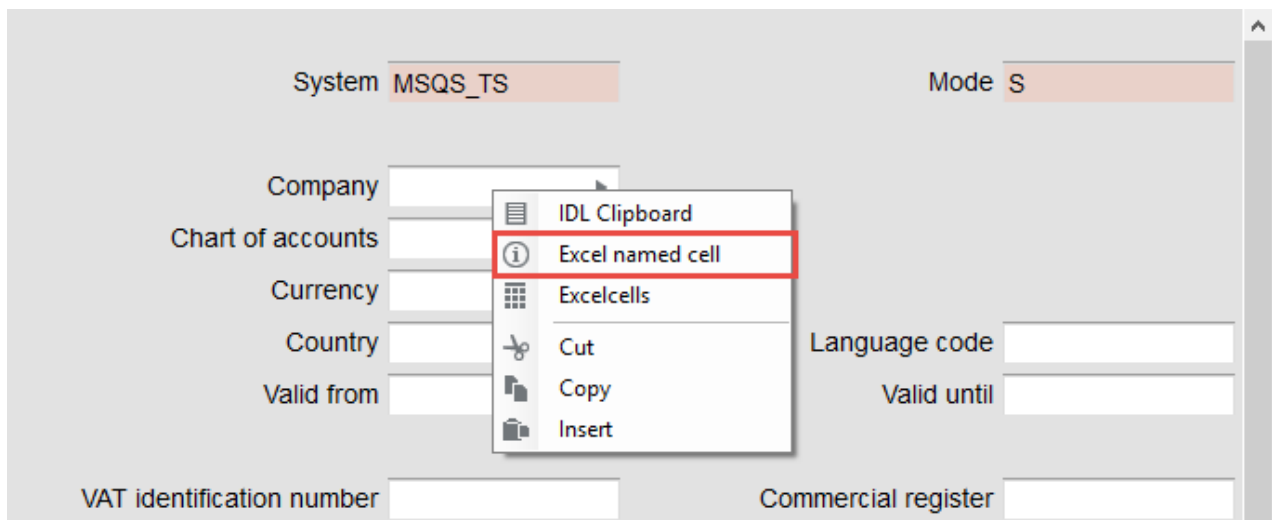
System MSQS_TS

Mode S

Company

Chart of accounts

Currency

Country

Valid from

IDL Clipboard
Excel named cell
Excelcells
Cut
Copy
Insert

Language code

Valid until

VAT identification number

Commercial register